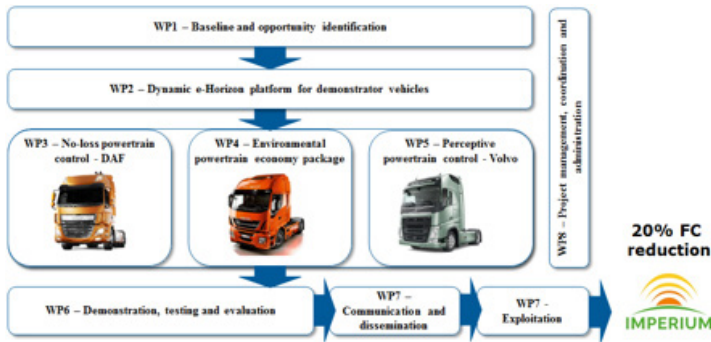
WP1 – Baseline and opportunity identification

WP2 – Dynamic e-Horizon platform for demonstrator vehicles

WP3 – No-loss powertrain control - DAF

WP4 – Environmental powertrain economy package

WP5 – Perceptive powertrain control - Volvo

WP8 – Project management, coordination and administration

20% FC reduction

WP6 – Demonstration, testing and evaluation

WP7 – Communication and dissemination

WP7 - Exploitation

IMPERIUM